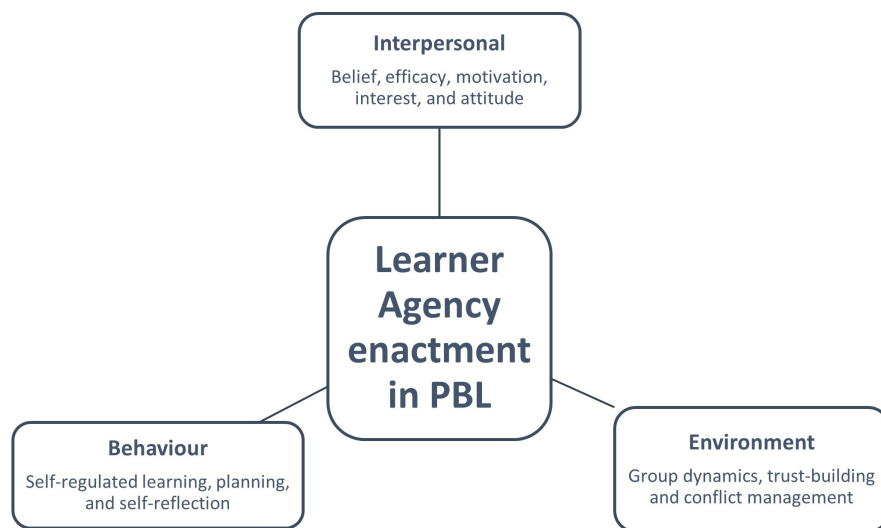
Interpersonal

Belief, efficacy, motivation, interest, and attitude

Learner Agency enactment in PBL

Behaviour

Self-regulated learning, planning, and self-reflection

Environment

Group dynamics, trust-building and conflict management